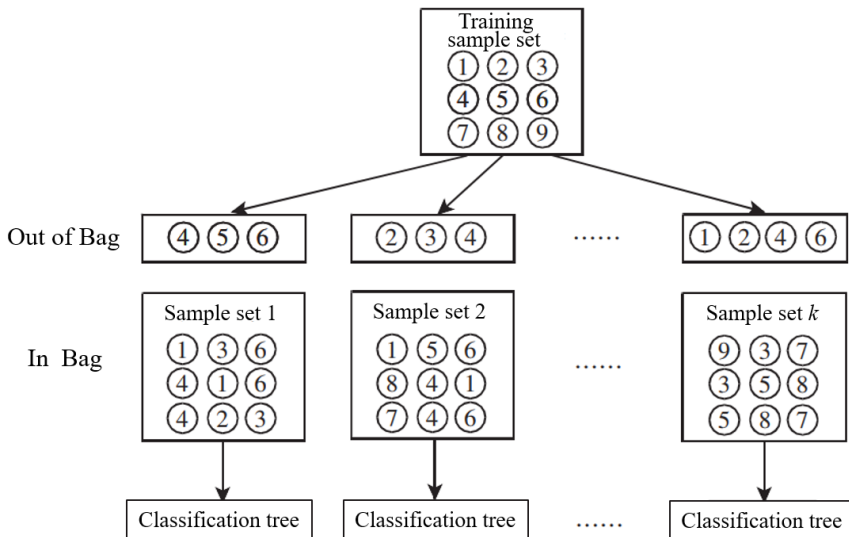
Training sample set
① ② ③
④ ⑤ ⑥
⑦ ⑧ ⑨

Out of Bag
④ ⑤ ⑥
② ③ ④
......
① ② ④ ⑥

In Bag
Sample set 1
① ③ ⑥
④ ① ⑥
④ ② ③

Sample set 2
① ⑤ ⑥
⑧ ④ ①
⑦ ④ ⑥

......

Sample set $k$
⑨ ③ ⑦
③ ⑤ ⑧
⑤ ⑧ ⑦

Classification tree
Classification tree
......
Classification tree